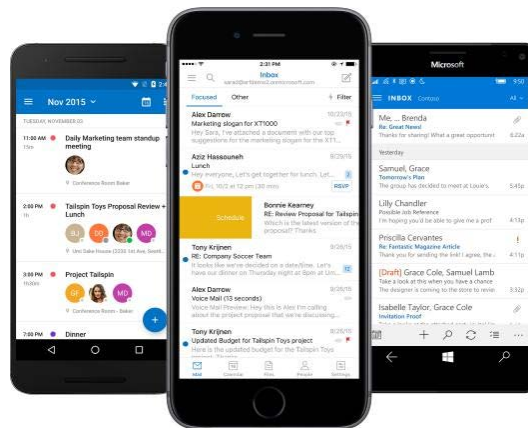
Nov 2015

TUESDAY, NOVEMBER 03

11:00 AM Daily Marketing team standup meeting
Conference Room Baker

3:00 PM Tailspin Toys Proposal Review + Lunch
Umi Sake House

3:00 PM Project Tailspin
Conference Room Baker

7:00 PM Dinner

2:31 PM
Inbox
sarad@fabrikamcorp.com

Focused Other Filter

Alex Darrow 10/20/15
Marketing slogan for XT1000
Hey Sara, I've attached a document with our slogan for the XT1000 and I'd like your feedback...

Aziz Hassouneh 9/25/15
Lunch
Hey everyone, Let's get together for lunch. Let's...
Fri, 10/2 at 12 pm (1 hr) RSVP

Schedule
Bonnie Kearney
RE: Review Proposal for Tailspin
proposal? Ready?

Tony Krijnen 9/25/15
RE: Company Soccer Team
It looks like we've decided on a practice... Hey, Let's meet at...

Alex Darrow 9/25/15
Voice Mail (13 seconds)
Hello, this is Alex. I'm in the ... about the project proposal that we're discussing...

Tony Krijnen 9/25/15
Updated Budget for Tailspin Toys project
Here is the updated budget for the Tailspin

Mail Calendar Files People Settings

Microsoft
INBOX Contoso All

Me, ... Brenda
Re: Great News!
Thanks for sharing! What a great opportunity

Yesterday

Samuel, Grace
Tomorrow's Plan
The group has decided to meet at Louie's 5:45p

Lilly Chandler
Possible Job Reference
Thanks! I'm so glad to be able to give me a great 4:11p

Priscilla Cervantes
Re: Fantastic Magazine Article
Please help me to understand the core 4:13p

[Draft] Grace Cole, Samuel Lamb
Take a look at this, we have a chance
The designer is coming to the center 1:2p

Isabelle Taylor, Grace Cole
Invitation Proof